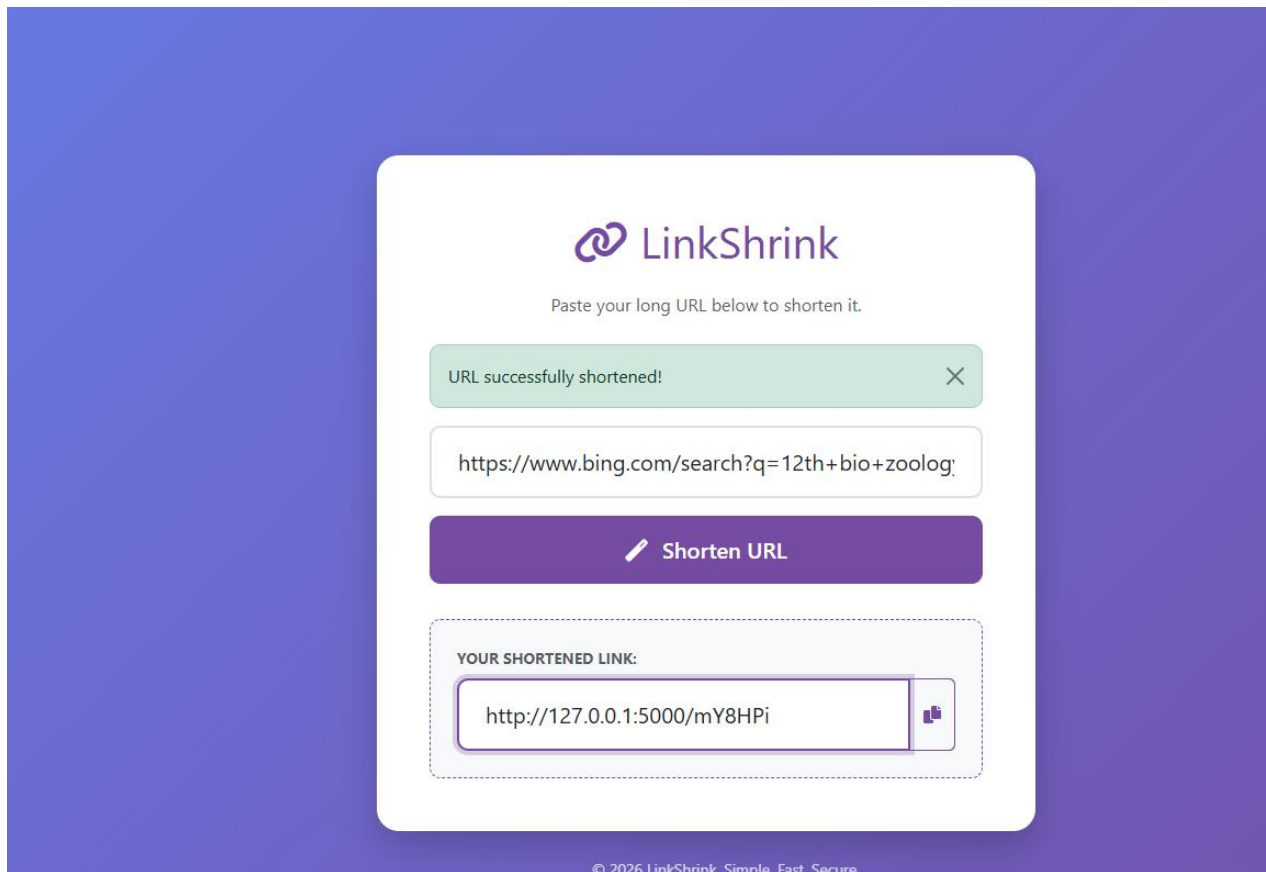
LinkShrink

Paste your long URL below to shorten it.

URL successfully shortened!

https://www.bing.com/search?q=12th+bio+zoolog

Shorten URL

YOUR SHORTENED LINK:

http://127.0.0.1:5000/mY8HPi

© 2026 LinkShrink. Simple. Fast. Secure.